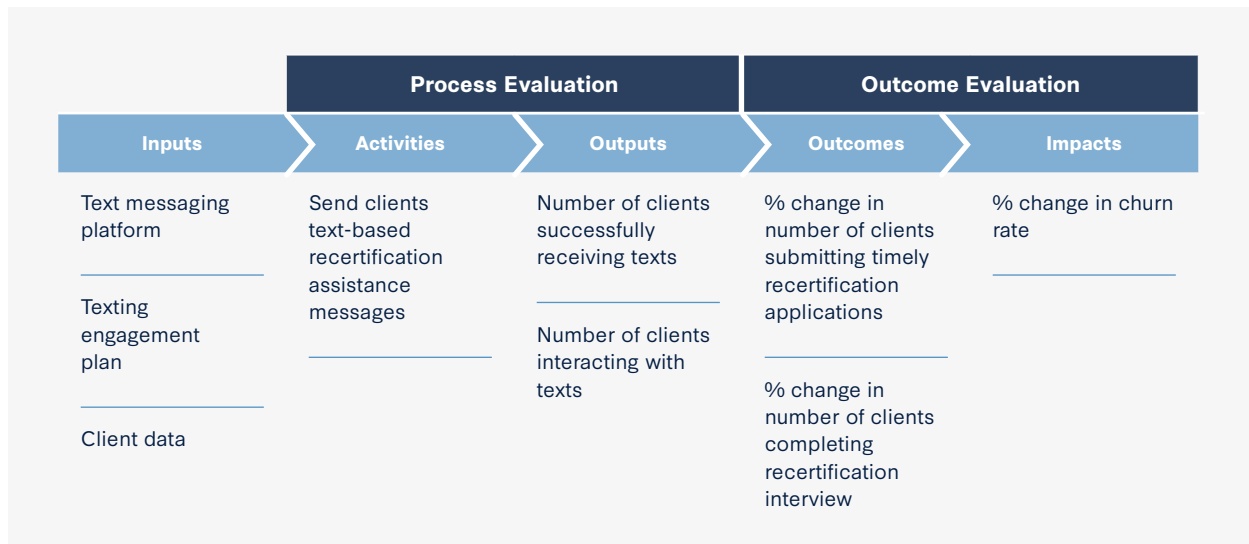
Process Evaluation

Outcome Evaluation

Inputs

Activities

Outputs

Outcomes

Impacts

Text messaging platform

Texting engagement plan

Client data

Send clients text-based recertification assistance messages

Number of clients successfully receiving texts

Number of clients interacting with texts

% change in number of clients submitting timely recertification applications

% change in number of clients completing recertification interview

% change in churn rate